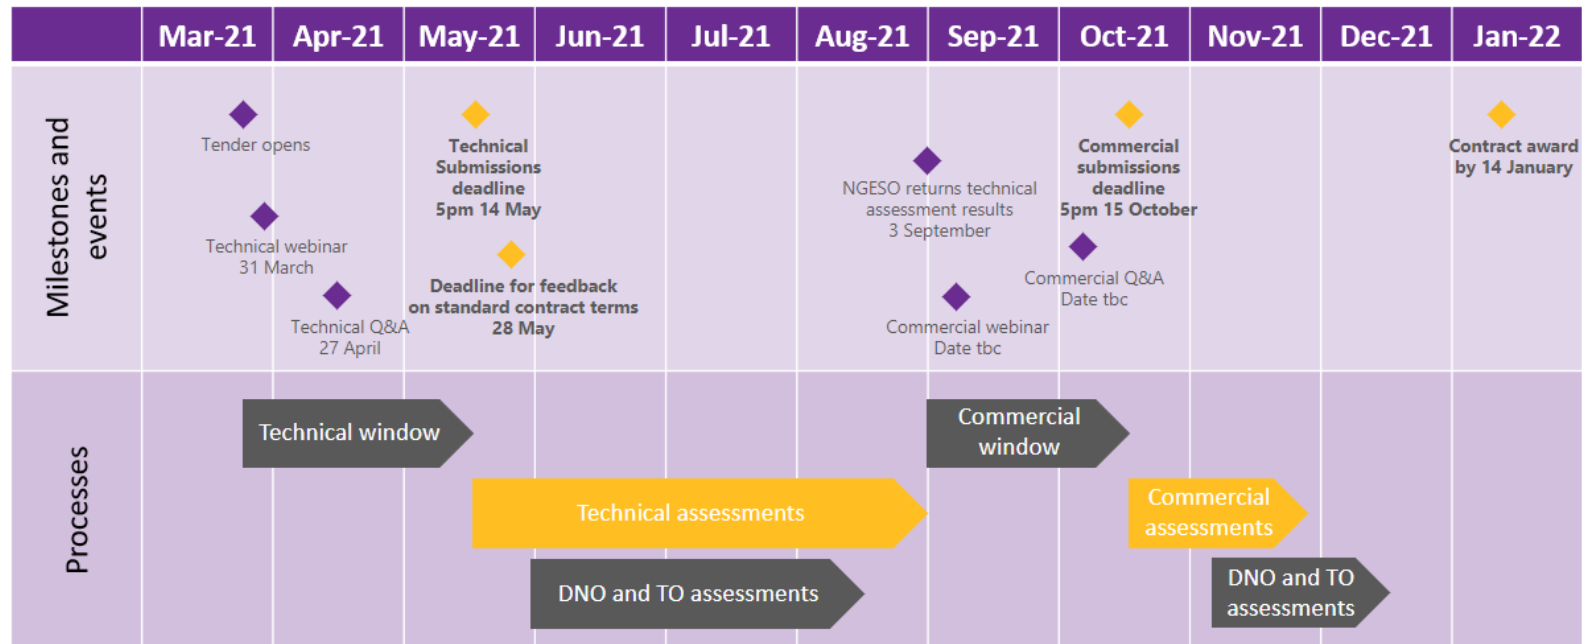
| | Mar-21 | Apr-21 | May-21 | Jun-21 | Jul-21 | Aug-21 | Sep-21 | Oct-21 | Nov-21 | Dec-21 | Jan-22 |
|---|---|---|---|---|---|---|---|---|---|---|---|

Milestones and events

Tender opens

Technical webinar 31 March

Technical Q&A 27 April

Technical Submissions deadline 5pm 14 May

Deadline for feedback on standard contract terms 28 May

NGESO returns technical assessment results 3 September

Commercial webinar Date tbc

Commercial submissions deadline 5pm 15 October

Commercial Q&A Date tbc

Contract award by 14 January

Processes

Technical window

Technical assessments

DNO and TO assessments

Commercial window

Commercial assessments

DNO and TO assessments